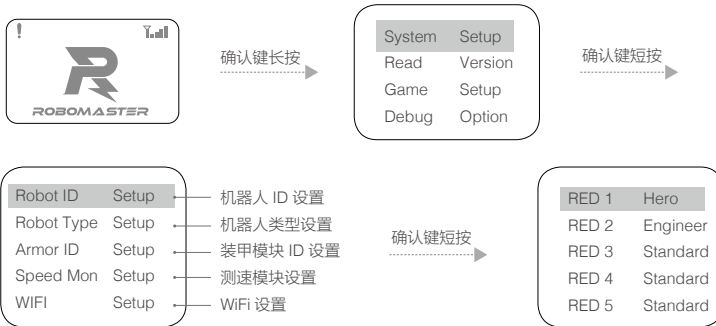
!

ROBOMASTER

确认键长按

System Setup
Read Version
Game Setup
Debug Option

确认键短按

Robot ID Setup
Robot Type Setup
Armor ID Setup
Speed Mon Setup
WIFI Setup

机器人 ID 设置
机器人类型设置
装甲模块 ID 设置
测速模块设置
WiFi 设置

确认键短按

RED 1 Hero
RED 2 Engineer
RED 3 Standard
RED 4 Standard
RED 5 Standard